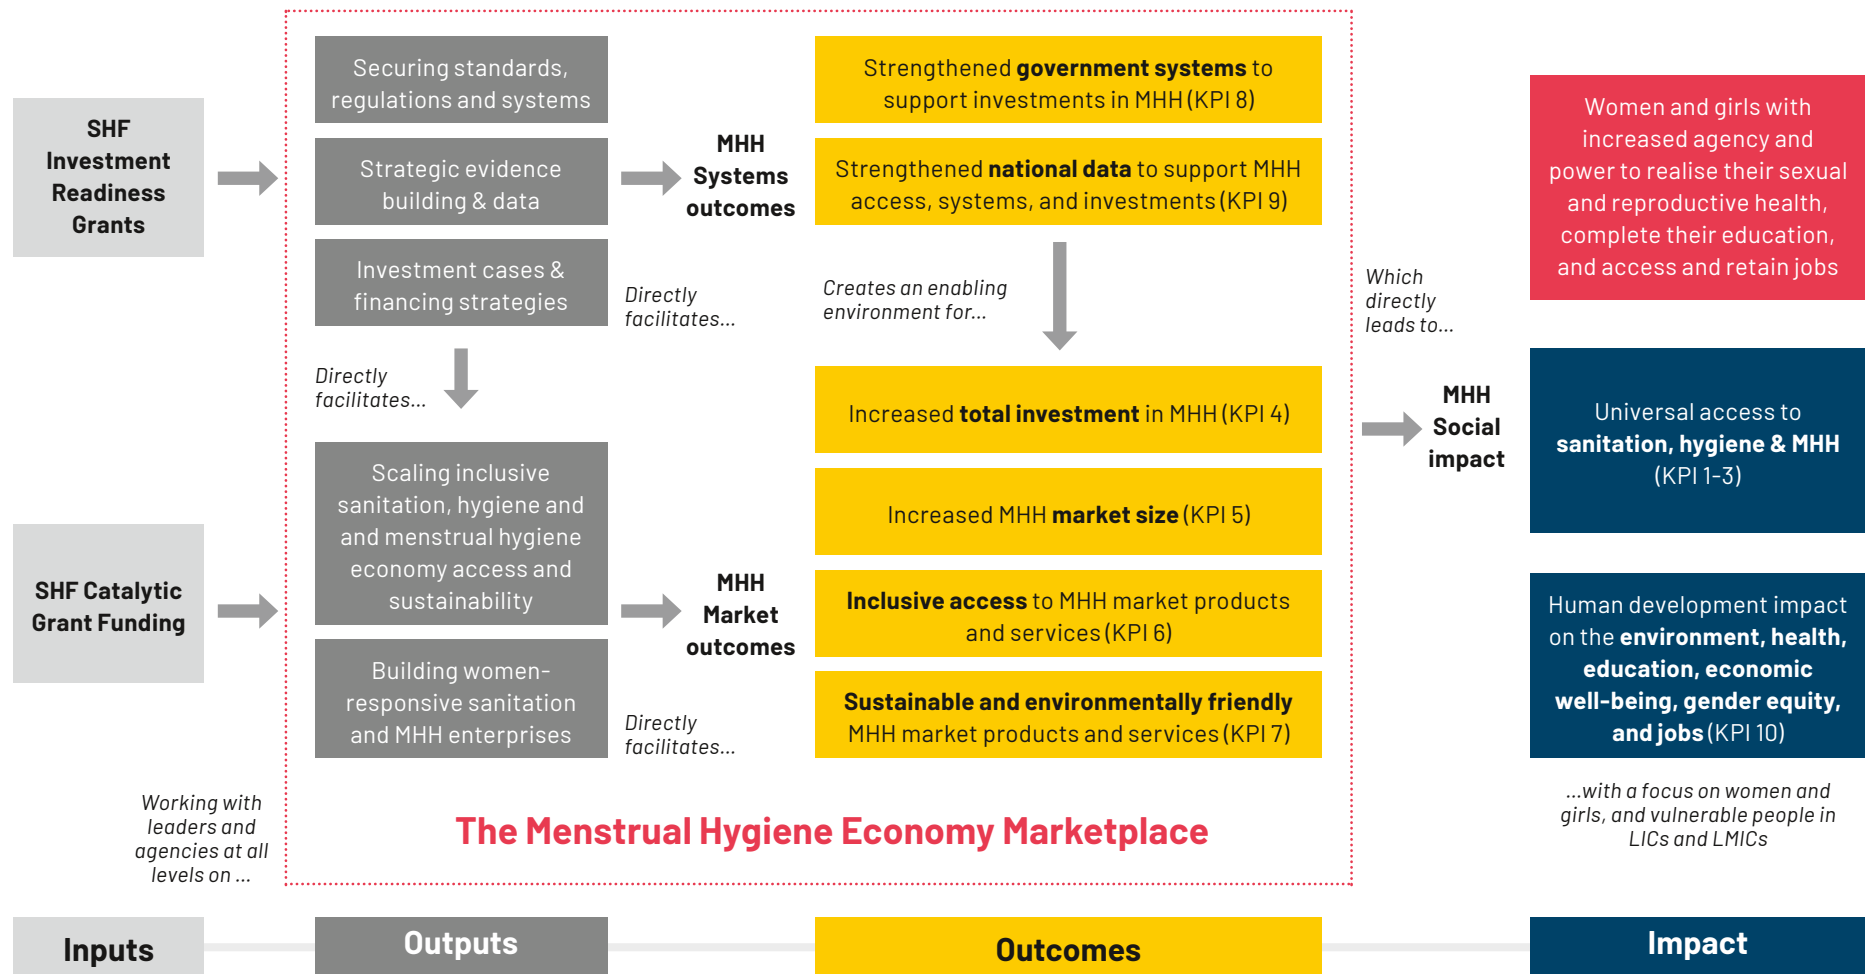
SHF Investment Readiness Grants

SHF Catalytic Grant Funding

Working with leaders and agencies at all levels on ...

Securing standards, regulations and systems

Strategic evidence building & data

Investment cases & financing strategies

Directly facilitates...

Scaling inclusive sanitation, hygiene and and menstrual hygiene economy access and sustainability

Building women-responsive sanitation and MHH enterprises

MHH Systems outcomes

Directly facilitates...

MHH Market outcomes

Directly facilitates...

Strengthened government systems to support investments in MHH (KPI 8)

Strengthened national data to support MHH access, systems, and investments (KPI 9)

Creates an enabling environment for...

Increased total investment in MHH (KPI 4)

Increased MHH market size (KPI 5)

Inclusive access to MHH market products and services (KPI 6)

Sustainable and environmentally friendly MHH market products and services (KPI 7)

The Menstrual Hygiene Economy Marketplace

Which directly leads to...

MHH Social impact

Women and girls with increased agency and power to realise their sexual and reproductive health, complete their education, and access and retain jobs

Universal access to sanitation, hygiene & MHH (KPI 1-3)

Human development impact on the environment, health, education, economic well-being, gender equity, and jobs (KPI 10)

...with a focus on women and girls, and vulnerable people in LICs and LMICs

Inputs

Outputs

Outcomes

Impact